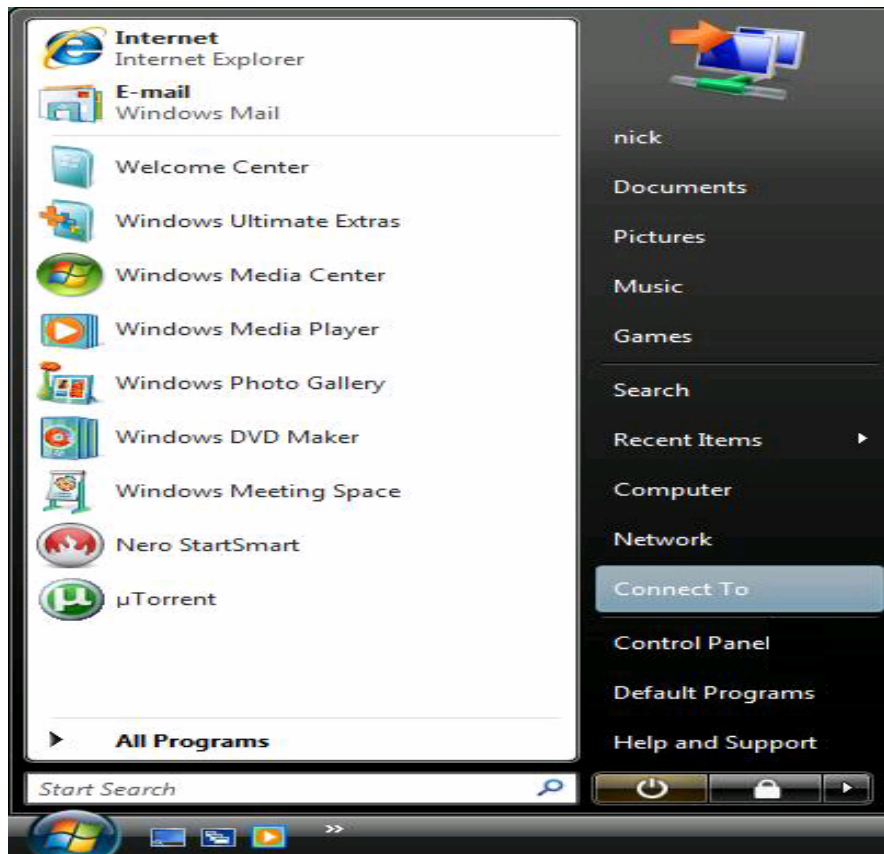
Internet
Internet Explorer

E-mail
Windows Mail

Welcome Center

Windows Ultimate Extras

Windows Media Center

Windows Media Player

Windows Photo Gallery

Windows DVD Maker

Windows Meeting Space

Nero StartSmart

µTorrent

All Programs

Start Search

nick

Documents

Pictures

Music

Games

Search

Recent Items

Computer

Network

Connect To

Control Panel

Default Programs

Help and Support

»